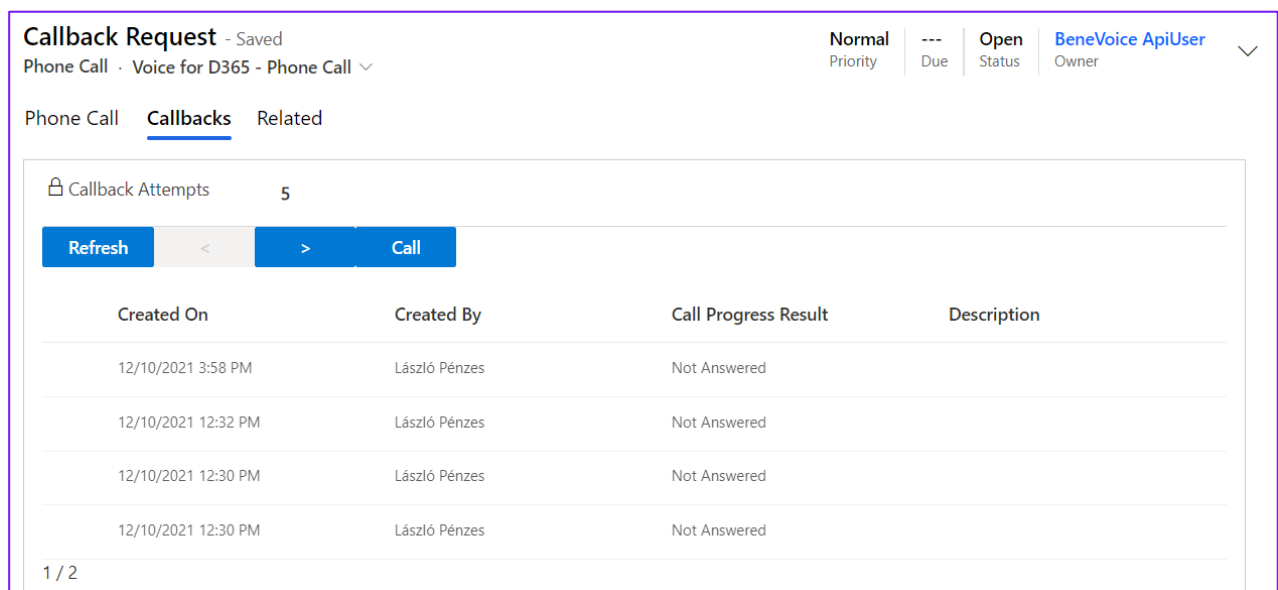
Callback Request - Saved
Phone Call · Voice for D365 - Phone Call

Normal
Priority

---
Due

Open
Status

BeneVoice ApiUser
Owner

Phone Call Callbacks Related

Callback Attempts 5

Refresh < > Call

| Created On | Created By | Call Progress Result | Description |
|---|---|---|---|
| 12/10/2021 3:58 PM | László Pénzes | Not Answered | |
| 12/10/2021 12:32 PM | László Pénzes | Not Answered | |
| 12/10/2021 12:30 PM | László Pénzes | Not Answered | |
| 12/10/2021 12:30 PM | László Pénzes | Not Answered | |

1 / 2